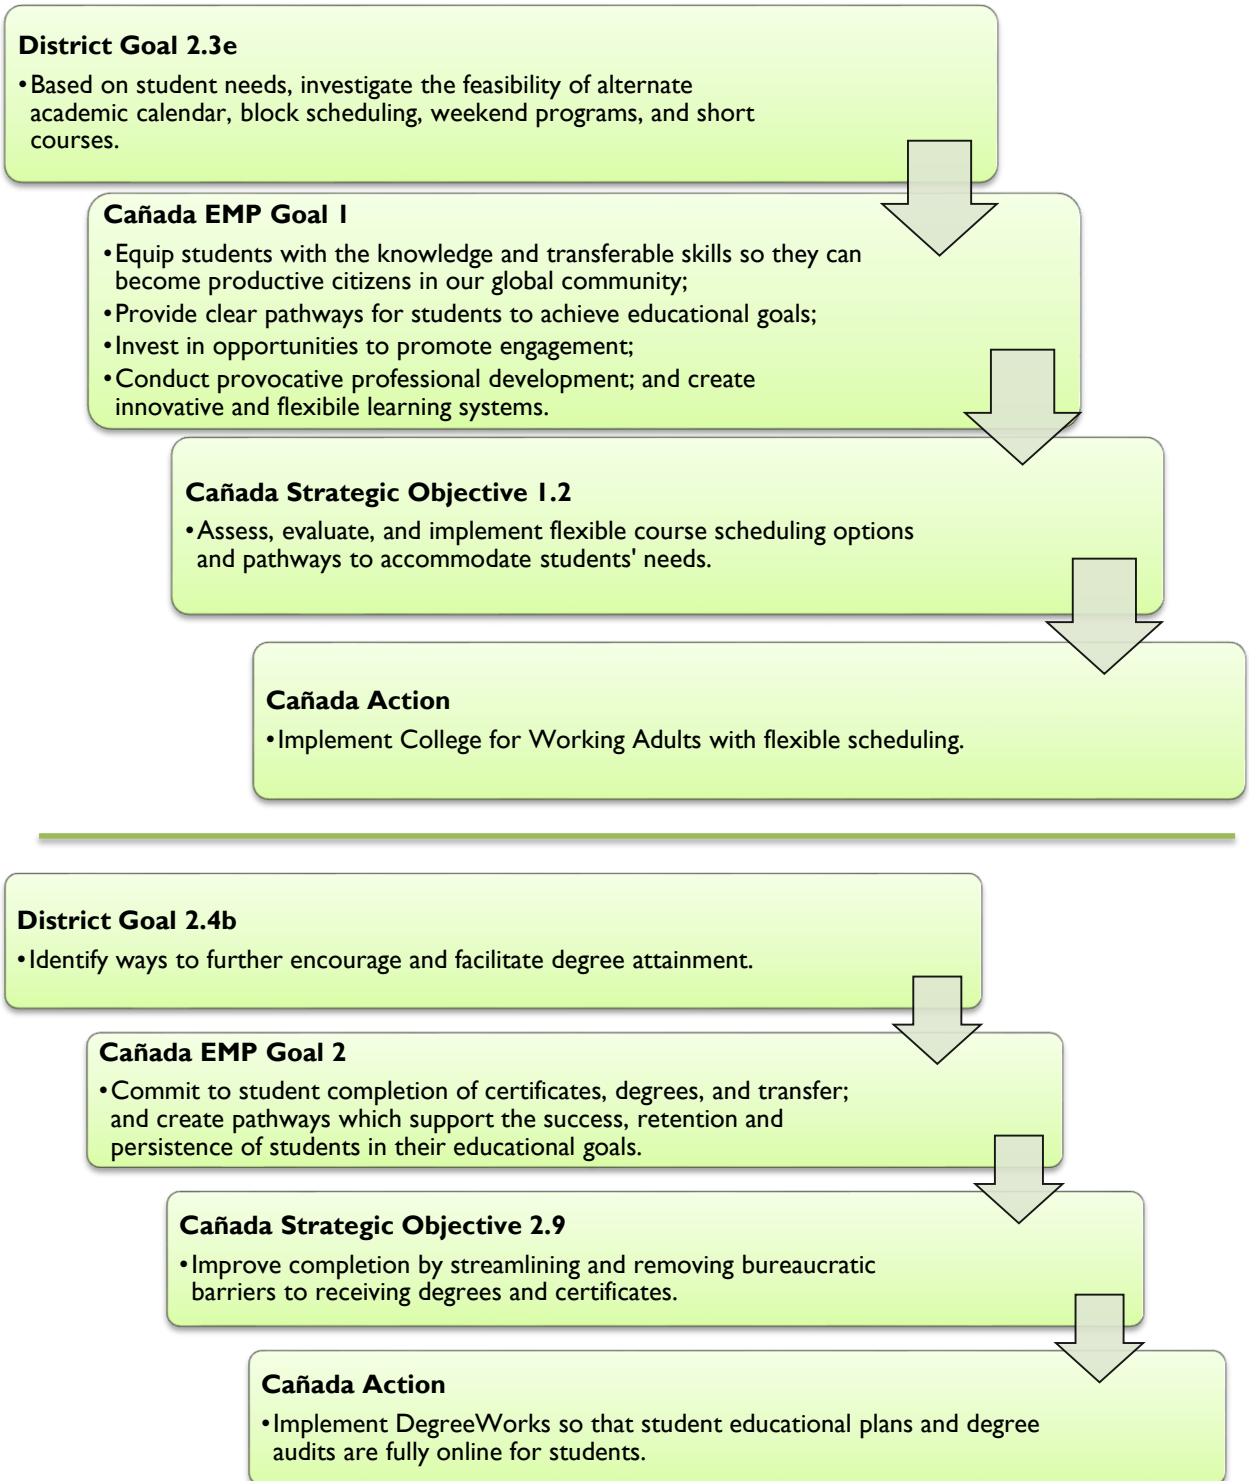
District Goal 2.3e

• Based on student needs, investigate the feasibility of alternate academic calendar, block scheduling, weekend programs, and short courses.

Cañada EMP Goal 1

• Equip students with the knowledge and transferable skills so they can become productive citizens in our global community;
• Provide clear pathways for students to achieve educational goals;
• Invest in opportunities to promote engagement;
• Conduct provocative professional development; and create innovative and flexibile learning systems.

Cañada Strategic Objective 1.2

• Assess, evaluate, and implement flexible course scheduling options and pathways to accommodate students' needs.

Cañada Action

• Implement College for Working Adults with flexible scheduling.

District Goal 2.4b

• Identify ways to further encourage and facilitate degree attainment.

Cañada EMP Goal 2

• Commit to student completion of certificates, degrees, and transfer; and create pathways which support the success, retention and persistence of students in their educational goals.

Cañada Strategic Objective 2.9

• Improve completion by streamlining and removing bureaucratic barriers to receiving degrees and certificates.

Cañada Action

• Implement DegreeWorks so that student educational plans and degree audits are fully online for students.